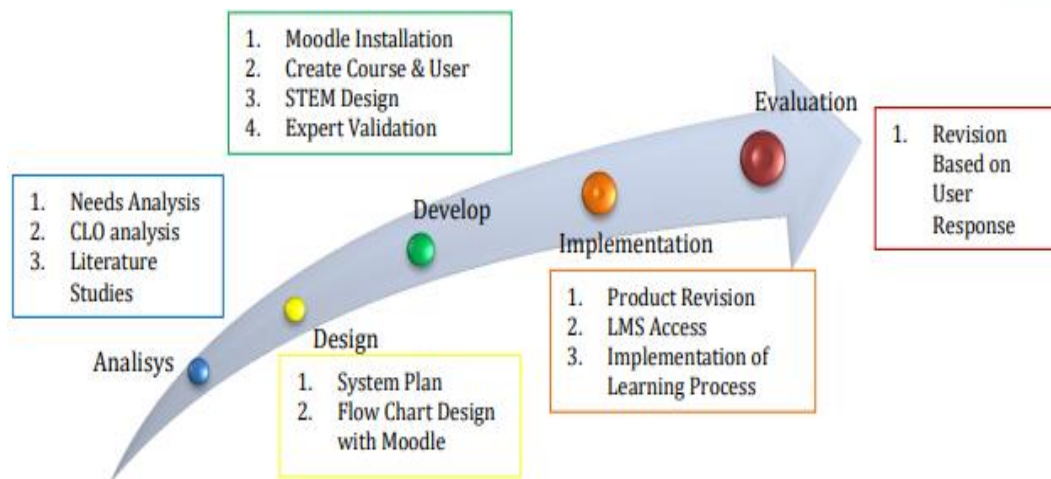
1. Needs Analysis
2. CLO analysis
3. Literature Studies

Analisys

Design

1. System Plan
2. Flow Chart Design with Moodle

1. Moodle Installation
2. Create Course & User
3. STEM Design
4. Expert Validation

Develop

Implementation

1. Product Revision
2. LMS Access
3. Implementation of Learning Process

Evaluation

1. Revision Based on User Response